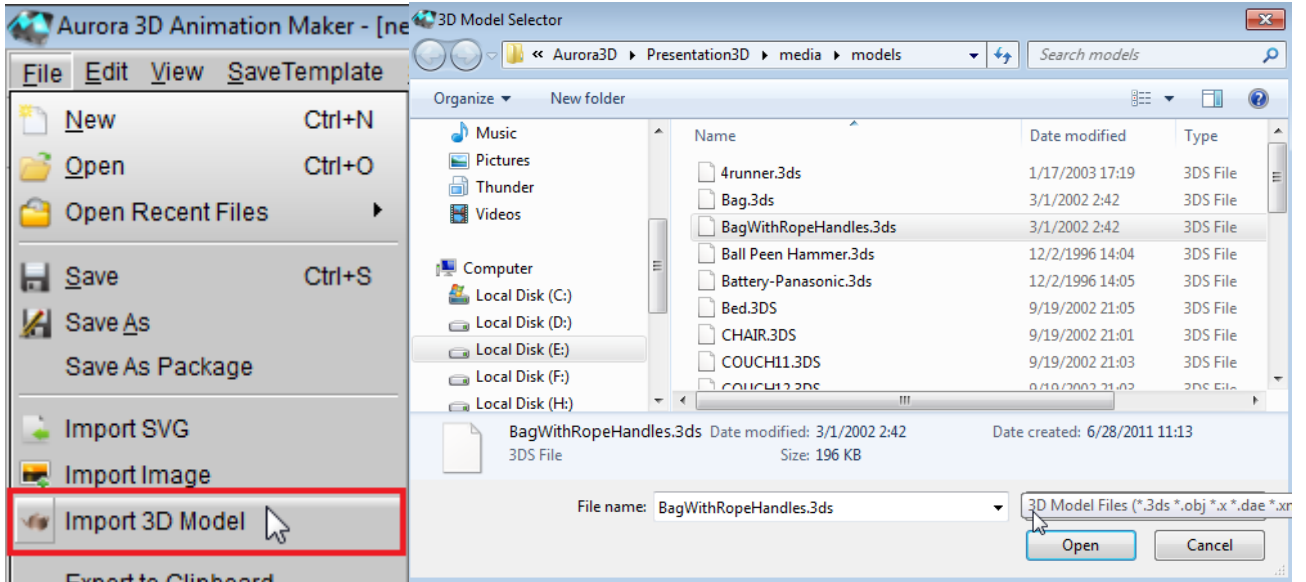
Aurora 3D Animation Maker - [ne

File Edit View SaveTemplate

New Ctrl+N
Open Ctrl+O
Open Recent Files
Save Ctrl+S
Save As
Save As Package
Import SVG
Import Image
Import 3D Model
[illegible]

3D Model Selector

« Aurora3D ▸ Presentation3D ▸ media ▸ models

Search models

Organize ▾ New folder

Music
Pictures
Thunder
Videos
Computer
Local Disk (C:)
Local Disk (D:)
Local Disk (E:)
Local Disk (F:)
Local Disk (H:)

| Name | Date modified | Type |
|---|---|---|
| 4runner.3ds | 1/17/2003 17:19 | 3DS File |
| Bag.3ds | 3/1/2002 2:42 | 3DS File |
| BagWithRopeHandles.3ds | 3/1/2002 2:42 | 3DS File |
| Ball Peen Hammer.3ds | 12/2/1996 14:04 | 3DS File |
| Battery-Panasonic.3ds | 12/2/1996 14:05 | 3DS File |
| Bed.3DS | 9/19/2002 21:05 | 3DS File |
| CHAIR.3DS | 9/19/2002 21:01 | 3DS File |
| COUCH11.3DS | 9/19/2002 21:03 | 3DS File |
| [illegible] | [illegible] | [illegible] |

BagWithRopeHandles.3ds Date modified: 3/1/2002 2:42 Date created: 6/28/2011 11:13
3DS File Size: 196 KB

File name: BagWithRopeHandles.3ds
3D Model Files (*.3ds *.obj *.x *.dae *.xr

Open
Cancel